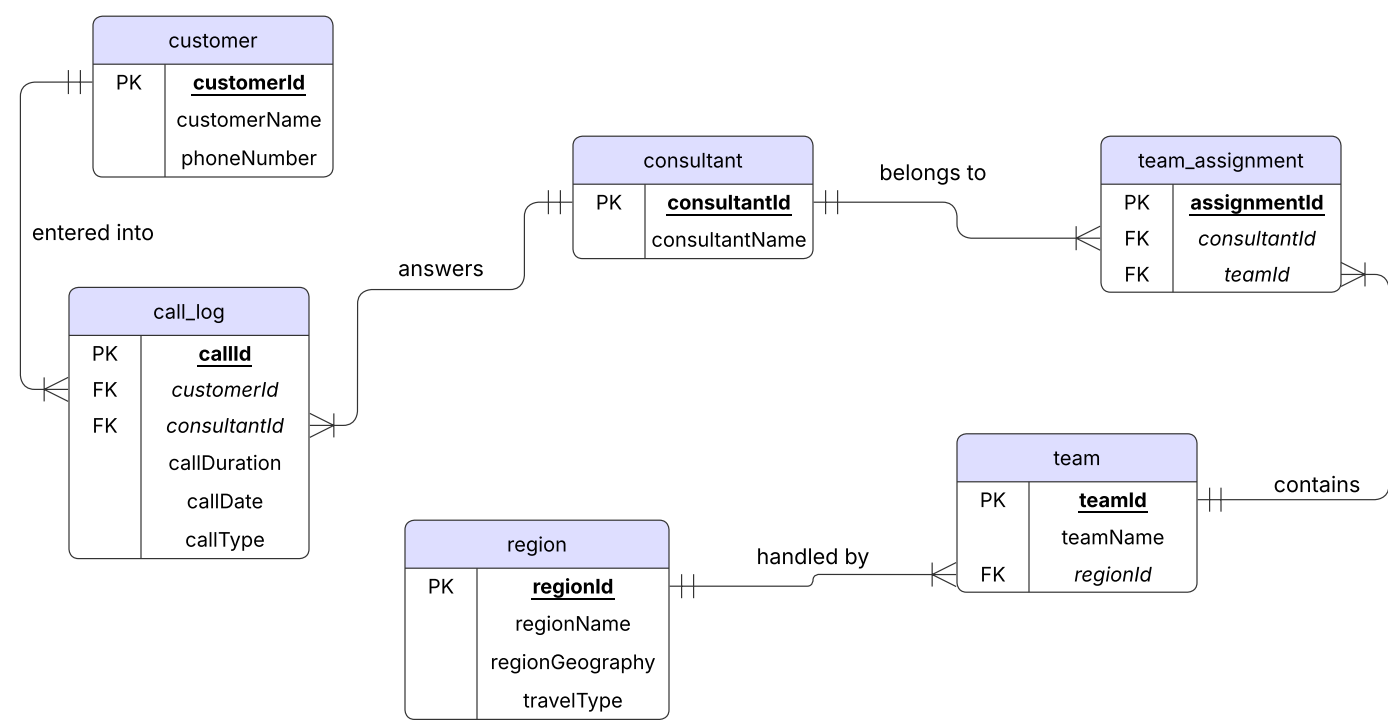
customer

| PK | customerId |
|---|---|
| | customerName |
| | phoneNumber |

entered into

consultant

| PK | consultantId |
|---|---|
| | consultantName |

belongs to

team_assignment

| PK | assignmentId |
|---|---|
| FK | consultantId |
| FK | teamId |

answers

call_log

| PK | callId |
|---|---|
| FK | customerId |
| FK | consultantId |
| | callDuration |
| | callDate |
| | callType |

team

| PK | teamId |
|---|---|
| | teamName |
| FK | regionId |

contains

region

| PK | regionId |
|---|---|
| | regionName |
| | regionGeography |
| | travelType |

handled by